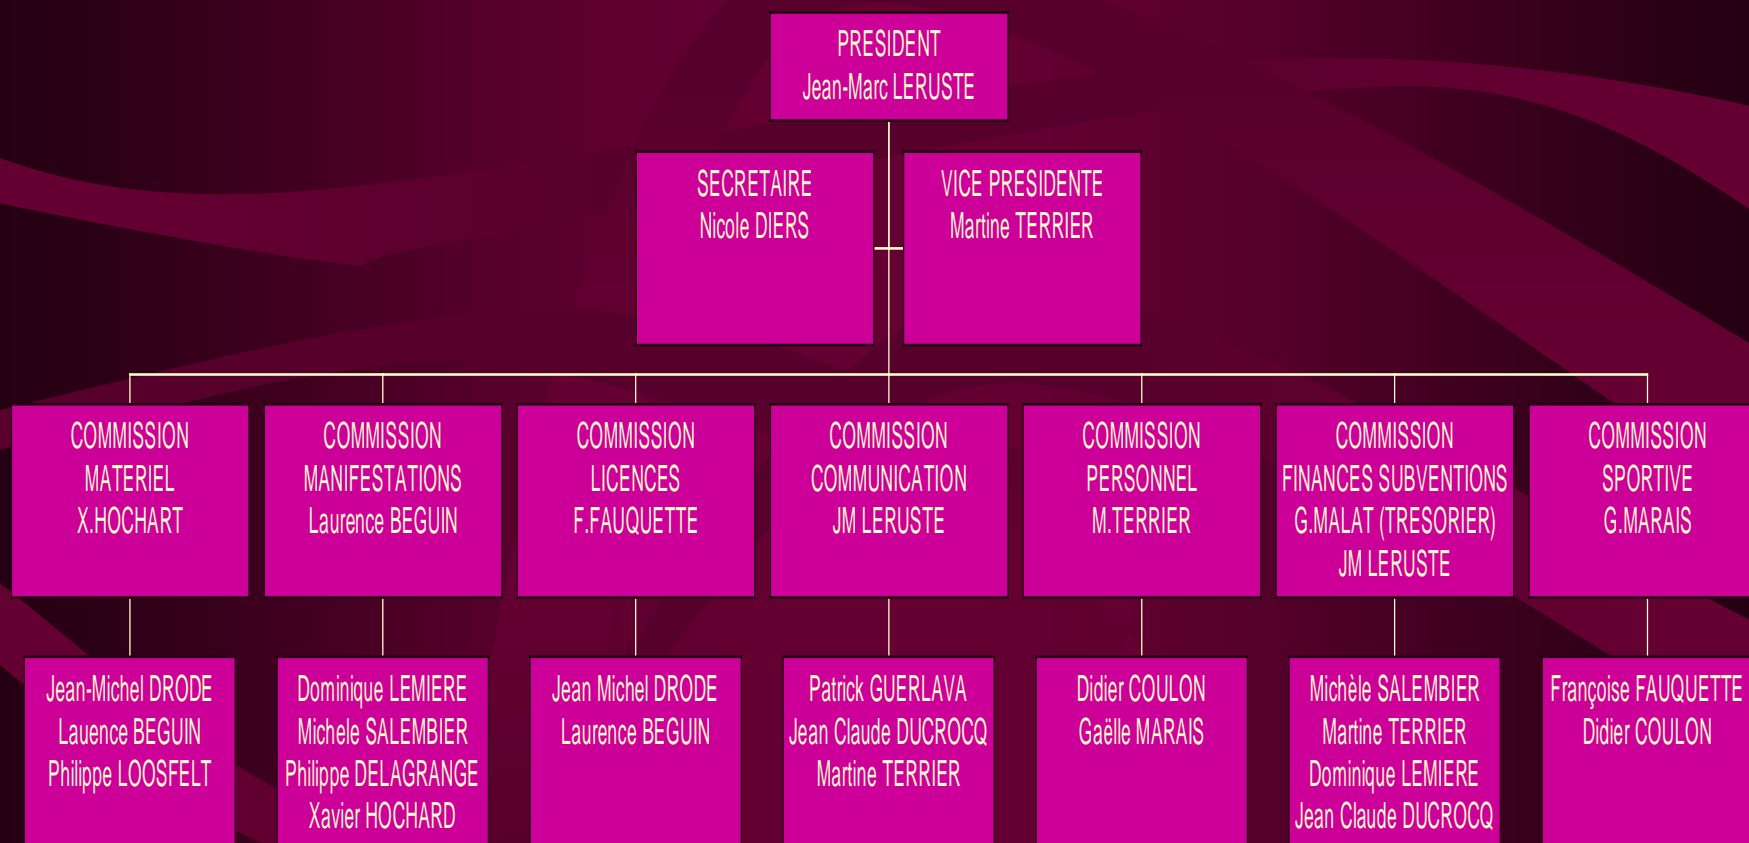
PRESIDENT
Jean-Marc LERUSTE

SECRETAIRE
Nicole DIERS

VICE PRESIDENTE
Martine TERRIER

COMMISSION
MATERIEL
X.HOCHART

COMMISSION
MANIFESTATIONS
Laurence BEGUIN

COMMISSION
LICENCES
F.FAUQUETTE

COMMISSION
COMMUNICATION
JM LERUSTE

COMMISSION
PERSONNEL
M.TERRIER

COMMISSION
FINANCES SUBVENTIONS
G.MALAT (TRESORIER)
JM LERUSTE

COMMISSION
SPORTIVE
G.MARAIS

Jean-Michel DRODE
Lauence BEGUIN
Philippe LOOSFELT

Dominique LEMIERE
Michele SALEMBIER
Philippe DELAGRANGE
Xavier HOCHARD

Jean Michel DRODE
Laurence BEGUIN

Patrick GUERLAVA
Jean Claude DUCROCQ
Martine TERRIER

Didier COULON
Gaëlle MARAIS

Michèle SALEMBIER
Martine TERRIER
Dominique LEMIERE
Jean Claude DUCROCQ

Françoise FAUQUETTE
Didier COULON